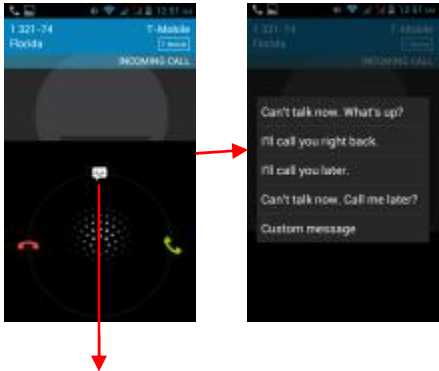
12:51

1 321-74
Florida

T-Mobile
T-Mobile

INCOMING CALL

12:51

1 321-74
Florida

T-Mobile

INCOMING CALL

Can't talk now. What's up?

I'll call you right back.

I'll call you later.

Can't talk now. Call me later?

Custom message